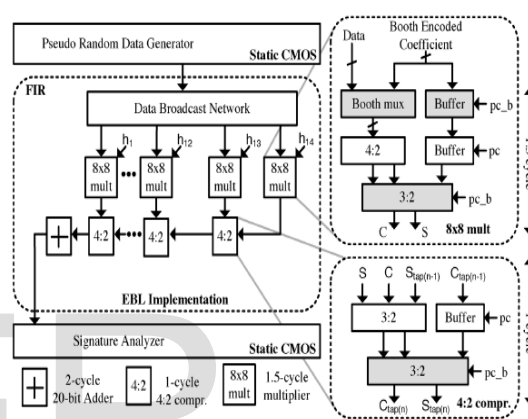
Pseudo Random Data Generator

Static CMOS

FIR

Data Broadcast Network

$h_1$

$h_{12}$

$h_{13}$

$h_{14}$

8x8 mult

8x8 mult

8x8 mult

8x8 mult

4:2

4:2

4:2

EBL Implementation

Signature Analyzer

Static CMOS

2-cycle 20-bit Adder

4:2

1-cycle 4:2 compr.

8x8 mult

1.5-cycle multiplier

Data

Booth Encoded Coefficient

Booth mux

Buffer

pc_b

4:2

Buffer

pc

3:2

pc_b

C

S

8x8 mult

S

C

$S_{tap(n-1)}$

$C_{tap(n-1)}$

3:2

Buffer

pc

3:2

pc_b

$C_{tap(n)}$

$S_{tap(n)}$

4:2 compr.